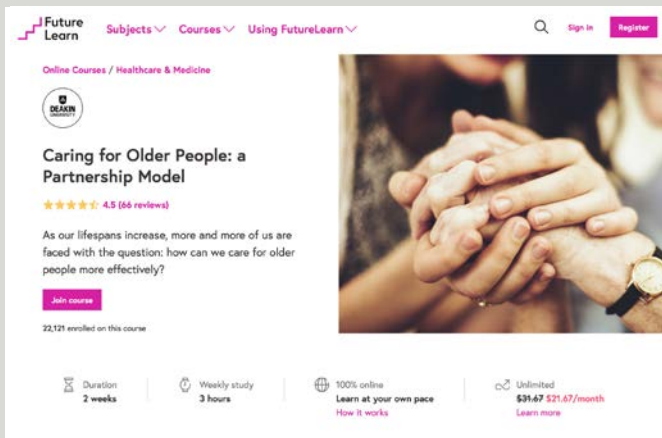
Future Learn

Subjects Courses Using FutureLearn

Sign in Register

Online Courses / Healthcare & Medicine

DEAKIN UNIVERSITY

Caring for Older People: a Partnership Model

4.5 (66 reviews)

As our lifespans increase, more and more of us are faced with the question: how can we care for older people more effectively?

Join course

22,121 enrolled on this course

Duration
2 weeks

Weekly study
3 hours

100% online
Learn at your own pace
How it works

Unlimited
~~$31.67~~ $21.67/month
Learn more